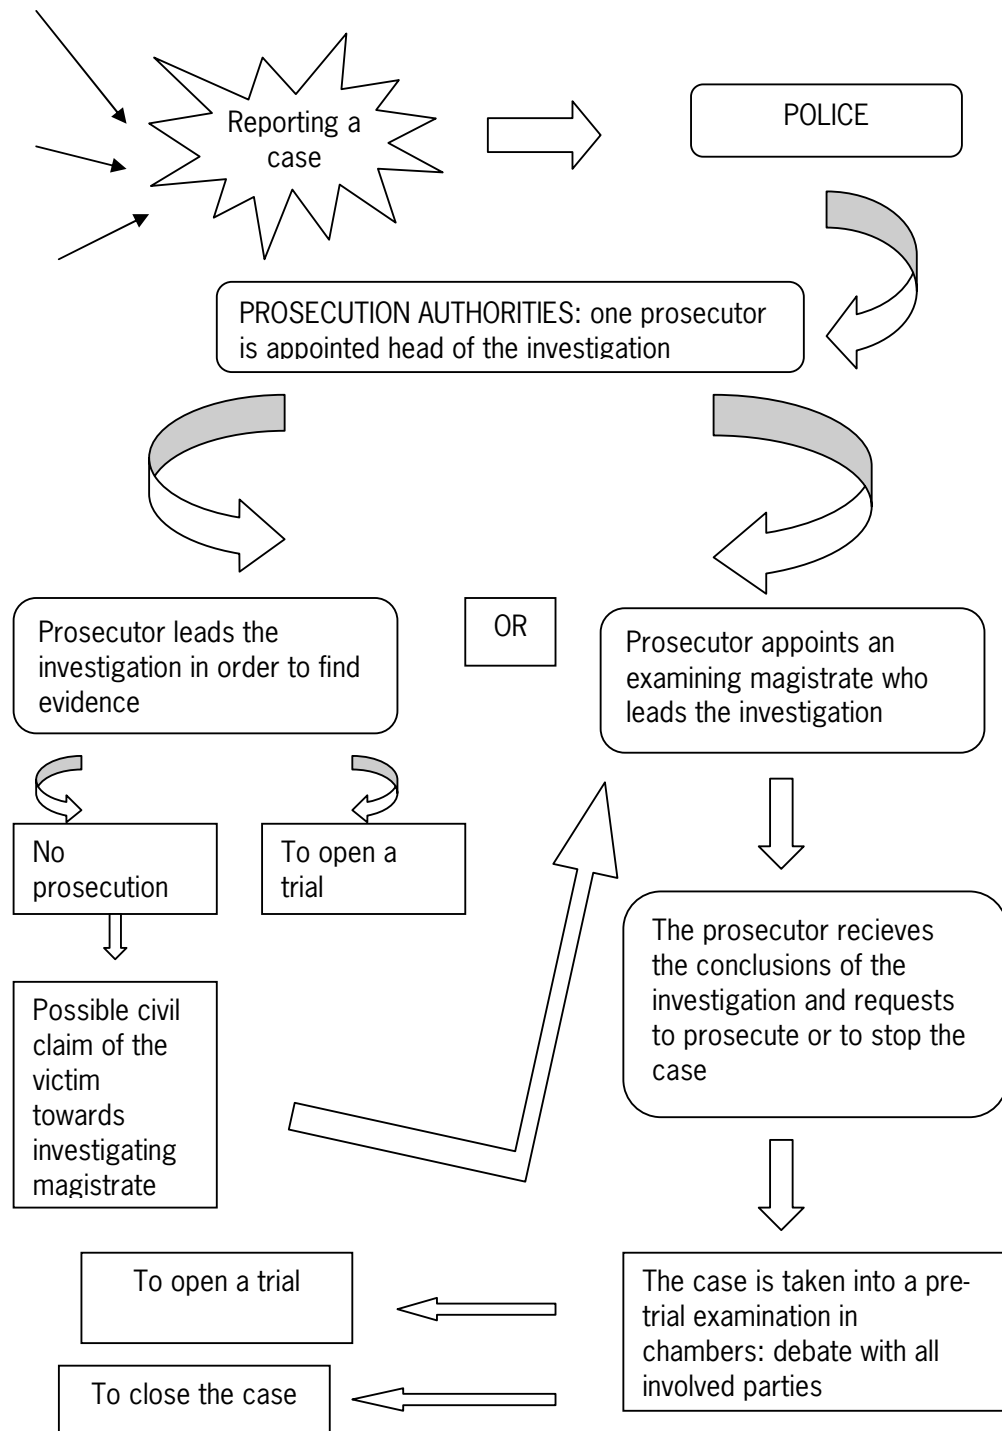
Reporting a case

POLICE

PROSECUTION AUTHORITIES: one prosecutor is appointed head of the investigation

Prosecutor leads the investigation in order to find evidence

OR

Prosecutor appoints an examining magistrate who leads the investigation

No prosecution

To open a trial

Possible civil claim of the victim towards investigating magistrate

The prosecutor recieves the conclusions of the investigation and requests to prosecute or to stop the case

The case is taken into a pre-trial examination in chambers: debate with all involved parties

To open a trial

To close the case